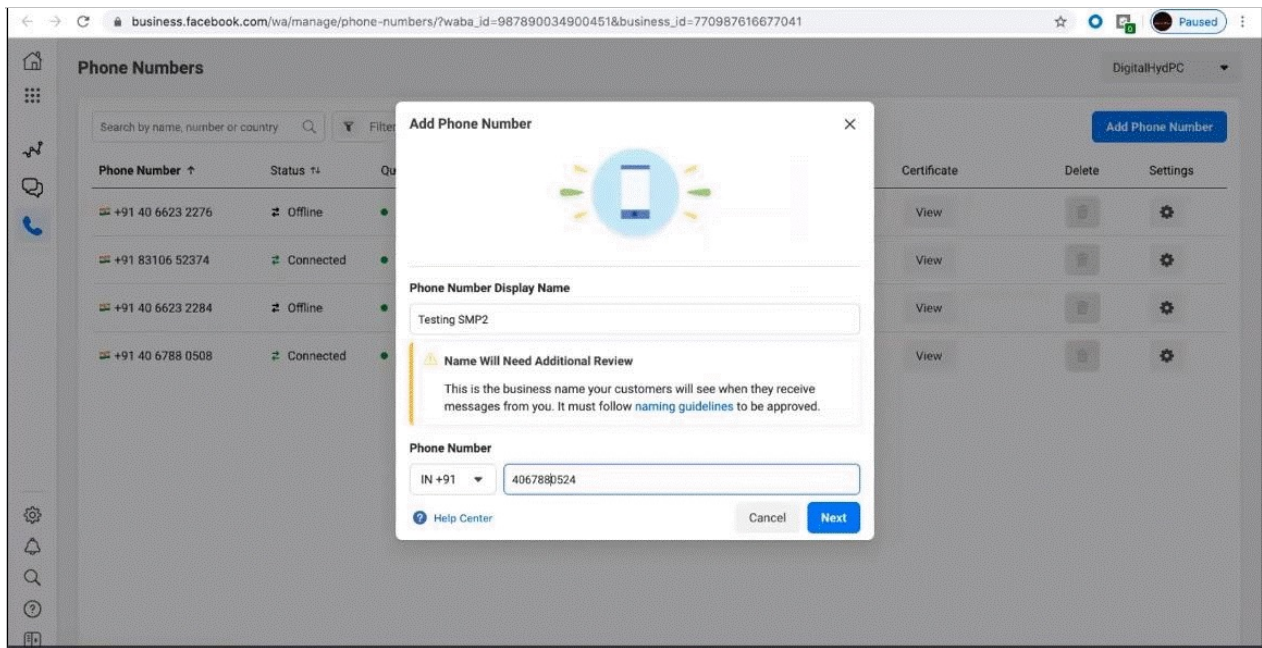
business.facebook.com/wa/manage/phone-numbers/?waba_id=987890034900451&business_id=770987616677041

Paused

Phone Numbers

DigitalHydPC

Search by name, number or country

Filter

Add Phone Number

| Phone Number ↑ | Status ↑↓ | Qu | Certificate | Delete | Settings |
|---|---|---|---|---|---|
| +91 40 6623 2276 | Offline | | View | | |
| +91 83106 52374 | Connected | | View | | |
| +91 40 6623 2284 | Offline | | View | | |
| +91 40 6788 0508 | Connected | | View | | |

Add Phone Number

Phone Number Display Name

Testing SMP2

Name Will Need Additional Review

This is the business name your customers will see when they receive messages from you. It must follow naming guidelines to be approved.

Phone Number

IN +91

4067880524

Help Center

Cancel

Next